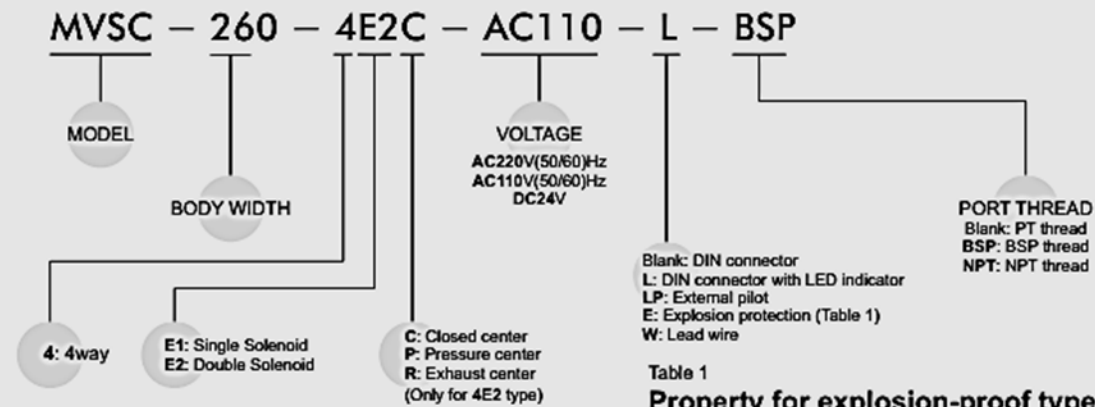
MVSC — 260 — 4E2C — AC110 — L — BSP

MODEL

BODY WIDTH

VOLTAGE
AC220V(50/60)Hz
AC110V(50/60)Hz
DC24V

PORT THREAD
Blank: PT thread
BSP: BSP thread
NPT: NPT thread

Blank: DIN connector
L: DIN connector with LED indicator
LP: External pilot
E: Explosion protection (Table 1)
W: Lead wire

4: 4way

E1: Single Solenoid
E2: Double Solenoid

C: Closed center
P: Pressure center
R: Exhaust center
(Only for 4E2 type)

Table 1
Property for explosion-proof type